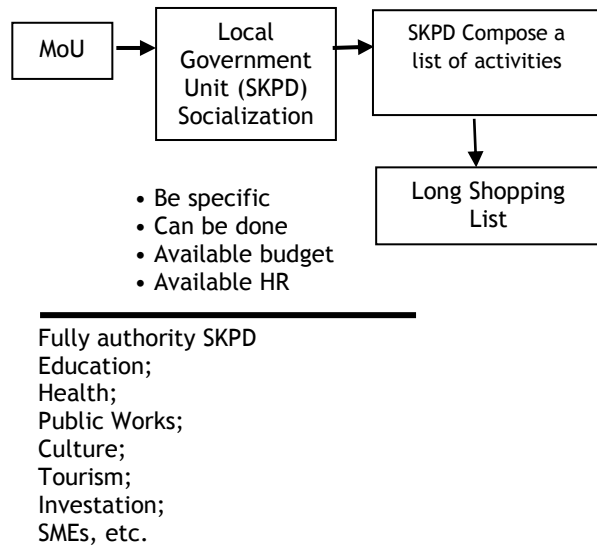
MoU

Local Government Unit (SKPD) Socialization

SKPD Compose a list of activities

Long Shopping List

• Be specific
• Can be done
• Available budget
• Available HR

Fully authority SKPD
Education;
Health;
Public Works;
Culture;
Tourism;
Investation;
SMEs, etc.